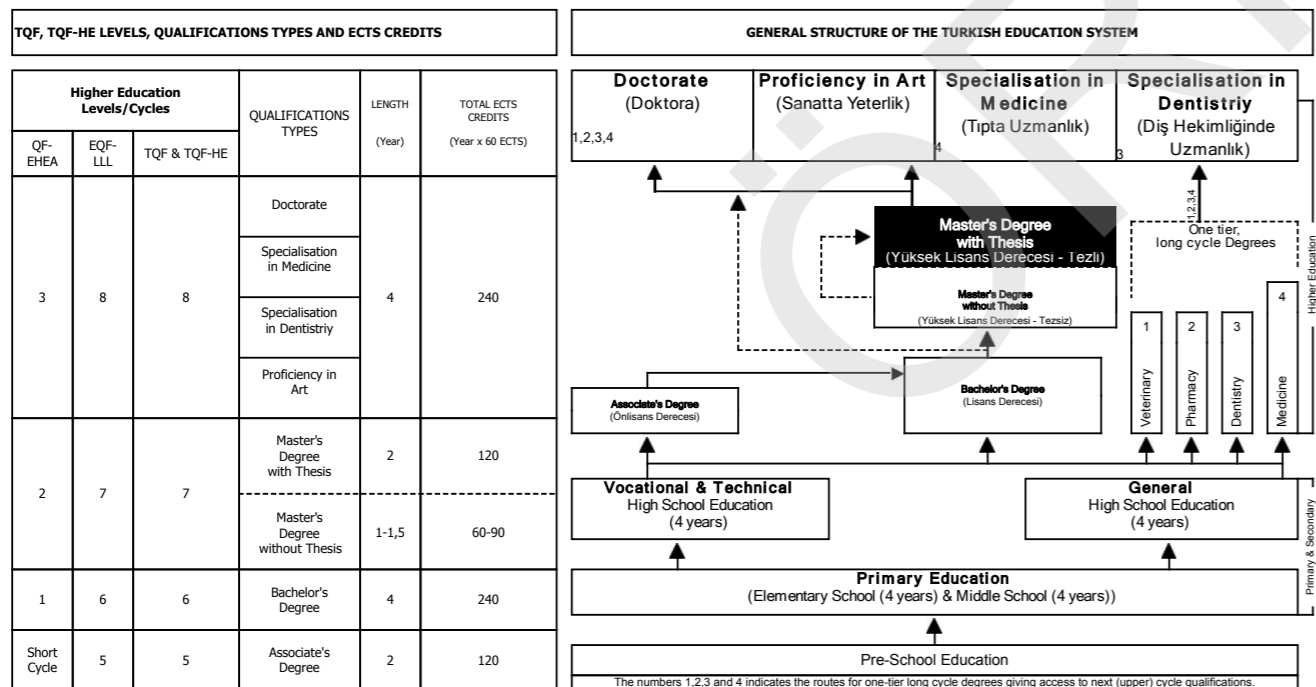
TQF, TQF-HE LEVELS, QUALIFICATIONS TYPES AND ECTS CREDITS

| Higher Education Levels/Cycles | | | QUALIFICATIONS TYPES | LENGTH (Year) | TOTAL ECTS CREDITS (Year x 60 ECTS) |
|---|---|---|---|---|---|
| QF-EHEA | EQF-LLL | TQF & TQF-HE | | | |
| 3 | 8 | 8 | Doctorate | 4 | 240 |
| | | | Specialisation in Medicine | | |
| | | | Specialisation in Dentistriy | | |
| | | | Proficiency in Art | | |
| 2 | 7 | 7 | Master's Degree with Thesis | 2 | 120 |
| | | | Master's Degree without Thesis | 1-1,5 | 60-90 |
| 1 | 6 | 6 | Bachelor's Degree | 4 | 240 |
| Short Cycle | 5 | 5 | Associate's Degree | 2 | 120 |

GENERAL STRUCTURE OF THE TURKISH EDUCATION SYSTEM

Doctorate (Doktora) 1,2,3,4

Proficiency in Art (Sanatta Yeterlik)

Specialisation in Medicine (Tıpta Uzmanlık) 4

Specialisation in Dentistriy (Diş Hekimliğinde Uzmanlık) 3

1,2,3,4

Master's Degree with Thesis (Yüksek Lisans Derecesi - Tezli)

Master's Degree without Thesis (Yüksek Lisans Derecesi - Tezsiz)

One tier, long cycle Degrees

1 Veterinary
2 Pharmacy
3 Dentistry
4 Medicine

Higher Education

Associate's Degree (Önlisans Derecesi)

Bachelor's Degree (Lisans Derecesi)

Vocational & Technical High School Education (4 years)

General High School Education (4 years)

Primary & Secondary

Primary Education (Elementary School (4 years) & Middle School (4 years))

Pre-School Education

The numbers 1,2,3 and 4 indicates the routes for one-tier long cycle degrees giving access to next (upper) cycle qualifications.